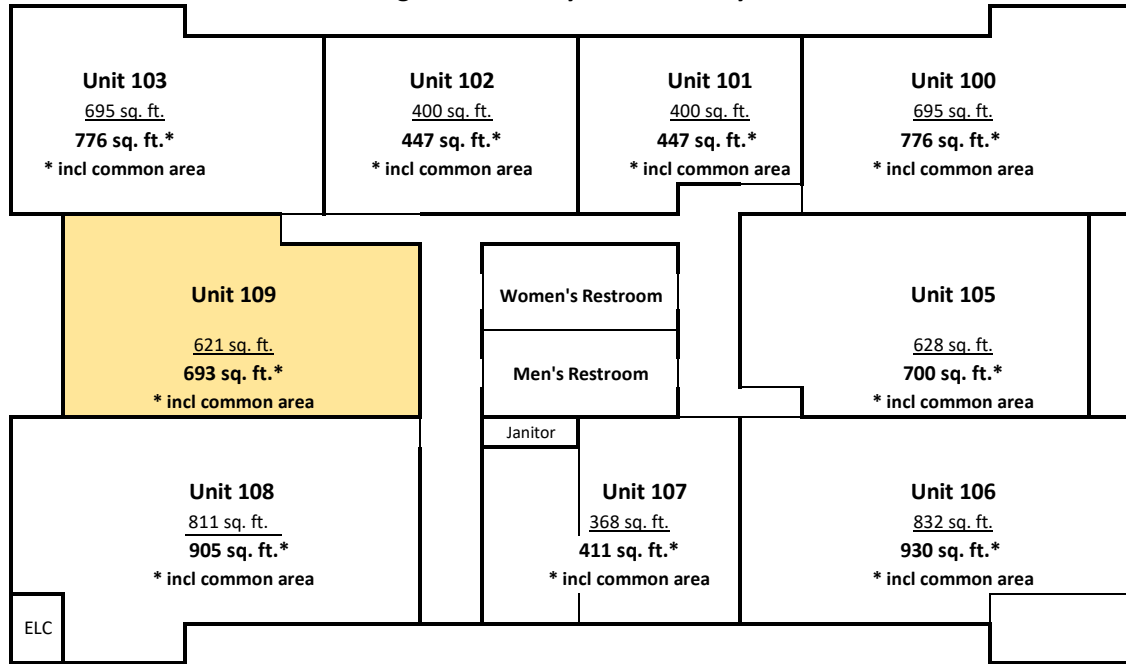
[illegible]

Unit 103
695 sq. ft.
776 sq. ft.*
* incl common area

Unit 102
400 sq. ft.
447 sq. ft.*
* incl common area

Unit 101
400 sq. ft.
447 sq. ft.*
* incl common area

Unit 100
695 sq. ft.
776 sq. ft.*
* incl common area

Unit 109
621 sq. ft.
693 sq. ft.*
* incl common area

Women's Restroom

Men's Restroom

Unit 105
628 sq. ft.
700 sq. ft.*
* incl common area

Janitor

Unit 108
811 sq. ft.
905 sq. ft.*
* incl common area

Unit 107
368 sq. ft.
411 sq. ft.*
* incl common area

Unit 106
832 sq. ft.
930 sq. ft.*
* incl common area

ELC